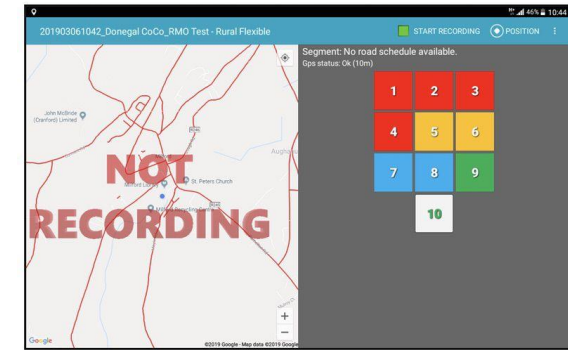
46% 10:44

201903061042_Donegal CoCo_RMO Test - Rural Flexible

START RECORDING

POSITION

John McBride (Cranford) Limited

Aughaw

NOT RECORDING

St. Peters Church

Google

©2019 Google · Map data ©2019 Google

+

−

Segment: No road schedule available.
Gps status: Ok (10m)

1
2
3
4
5
6
7
8
9
10